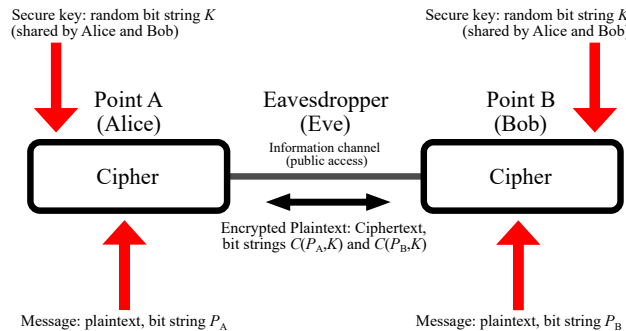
Secure key: random bit string $K$ (shared by Alice and Bob)

Secure key: random bit string $K$ (shared by Alice and Bob)

Point A (Alice)

Eavesdropper (Eve)

Point B (Bob)

Information channel (public access)

Cipher

Cipher

Encrypted Plaintext: Ciphertext, bit strings $C(P_A,K)$ and $C(P_B,K)$

Message: plaintext, bit string $P_A$

Message: plaintext, bit string $P_B$